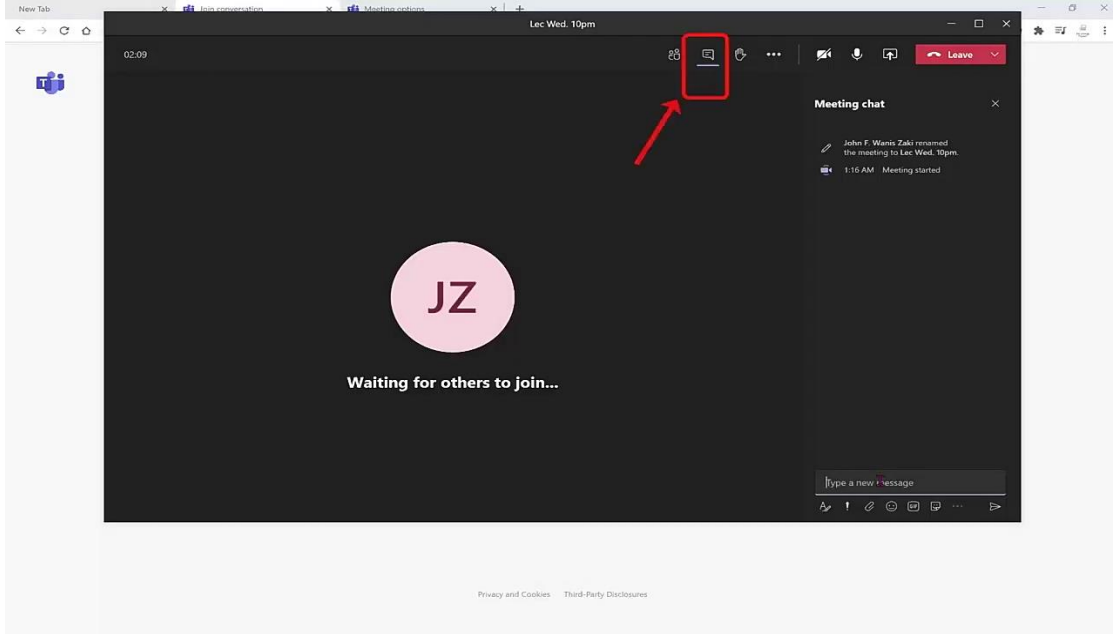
New Tab
Join conversation
Meeting options
Lec Wed. 10pm
02:09
Leave
Meeting chat
John F. Wanis Zaki renamed the meeting to Lec Wed. 10pm.
1:16 AM Meeting started
JZ
Waiting for others to join...
Type a new message
Privacy and Cookies Third-Party Disclosures